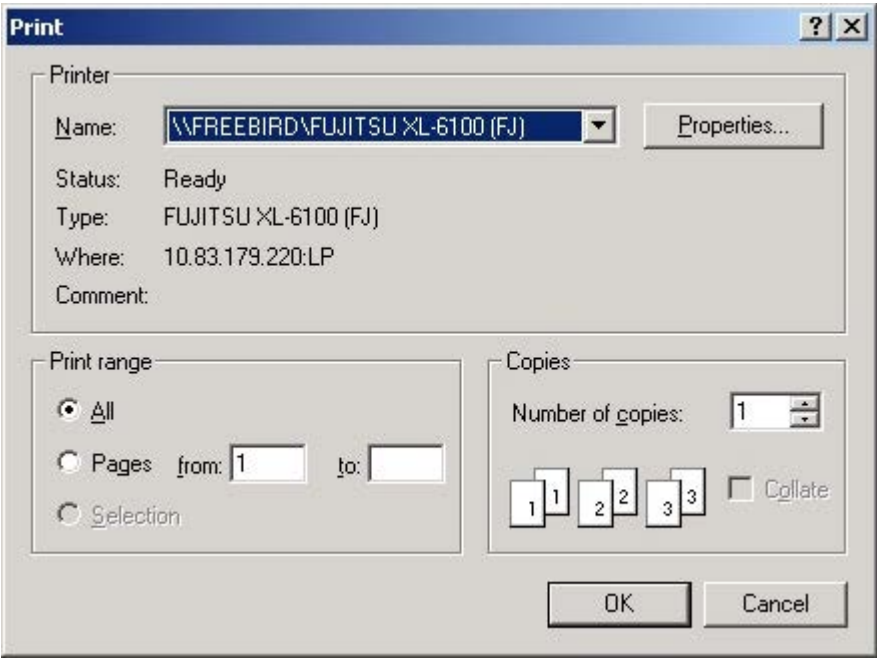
Print

?

Printer

Name: \\FREEBIRD\FUJITSU XL-6100 (FJ)

Properties...

Status: Ready

Type: FUJITSU XL-6100 (FJ)

Where: 10.83.179.220:LP

Comment:

Print range

All

Pages from: 1 to:

Selection

Copies

Number of copies: 1

1 1 2 2 3 3

Collate

OK

Cancel